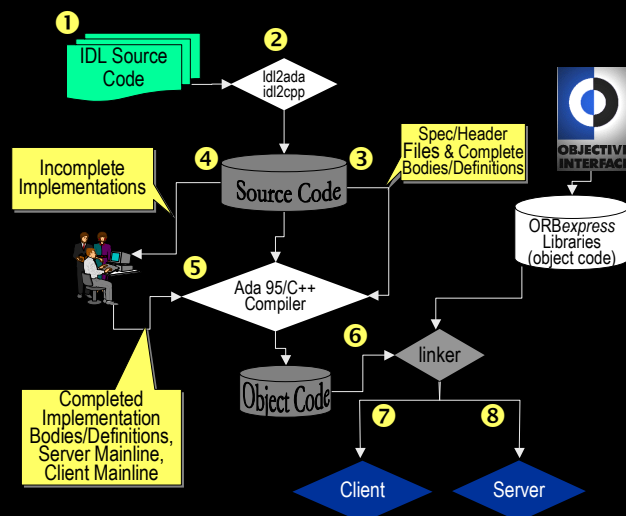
1

IDL Source Code

2

Idl2ada idl2cpp

Spec/Header Files & Complete Bodies/Definitions

Incomplete Implementations

4

Source Code

3

OBJECTIVE INTERFACE

ORBexpress Libraries (object code)

5

Ada 95/C++ Compiler

6

linker

Object Code

Completed Implementation Bodies/Definitions, Server Mainline, Client Mainline

7

8

Client

Server